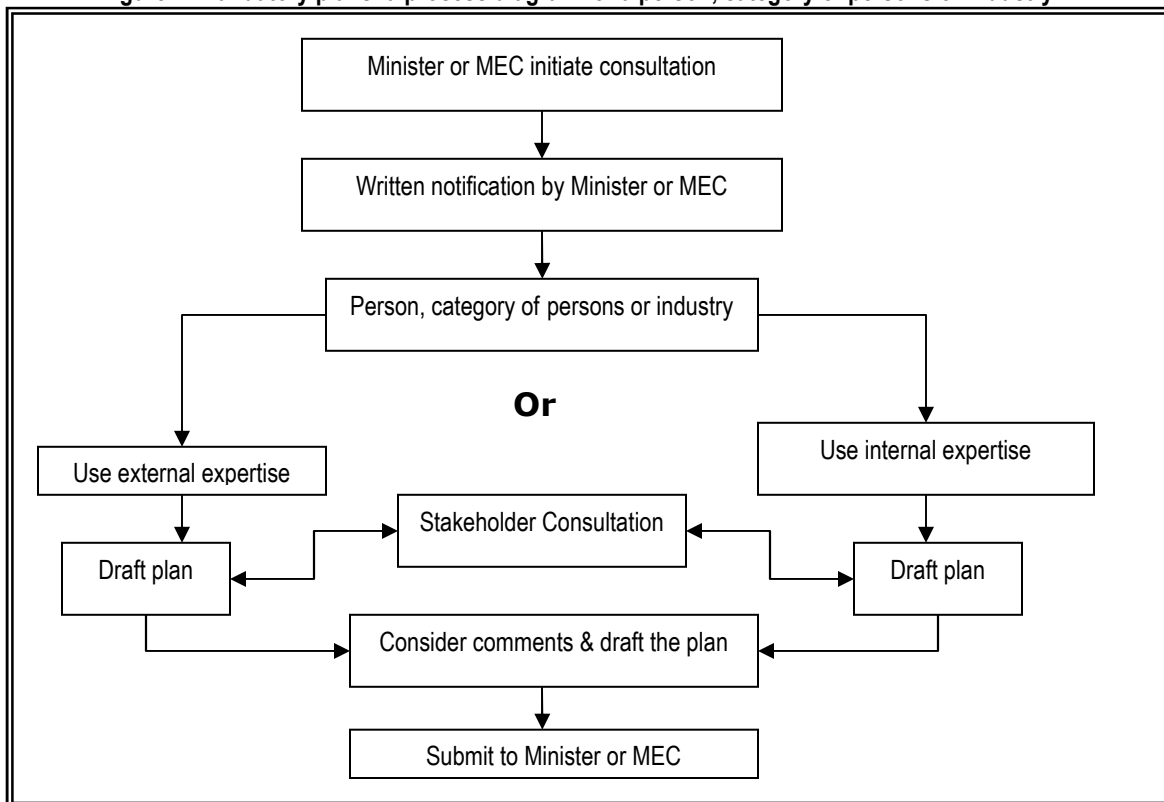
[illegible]

Minister or MEC initiate consultation

Written notification by Minister or MEC

Person, category of persons or industry

Or

Use external expertise

Use internal expertise

Stakeholder Consultation

Draft plan

Draft plan

Consider comments & draft the plan

Submit to Minister or MEC